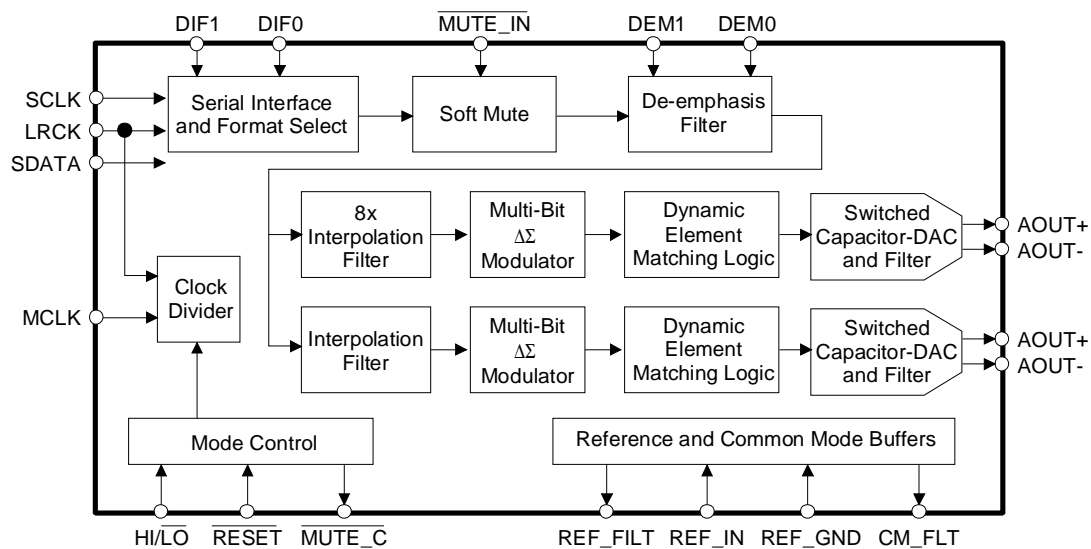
DIF1
DIF0
$\overline{\text{MUTE\_IN}}$
DEM1
DEM0

SCLK
LRCK
SDATA

Serial Interface and Format Select

Soft Mute

De-emphasis Filter

8x Interpolation Filter

Multi-Bit $\Delta\Sigma$ Modulator

Dynamic Element Matching Logic

Switched Capacitor-DAC and Filter

AOUT+
AOUT-

MCLK

Clock Divider

Interpolation Filter

Multi-Bit $\Delta\Sigma$ Modulator

Dynamic Element Matching Logic

Switched Capacitor-DAC and Filter

AOUT+
AOUT-

Mode Control

Reference and Common Mode Buffers

HI/$\overline{\text{LO}}$
$\overline{\text{RESET}}$
$\overline{\text{MUTE\_C}}$
REF_FILT
REF_IN
REF_GND
CM_FLT